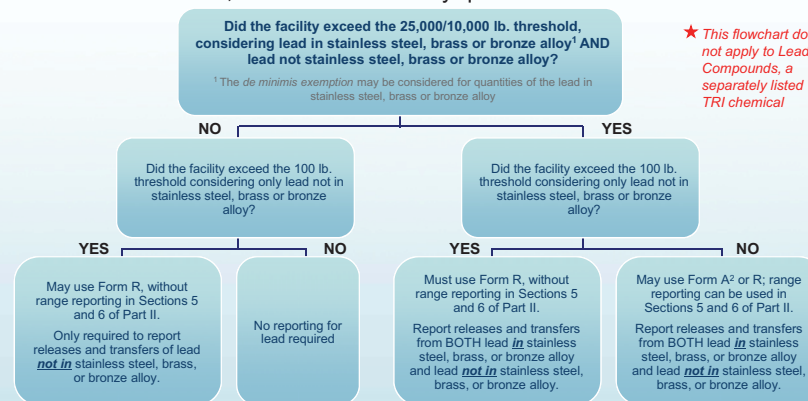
Did the facility exceed the 25,000/10,000 lb. threshold, considering lead in stainless steel, brass or bronze alloy¹ AND lead not stainless steel, brass or bronze alloy?

¹ The de minimis exemption may be considered for quantities of the lead in stainless steel, brass or bronze alloy

★ This flowchart do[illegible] not apply to Lea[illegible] Compounds, a separately listed TRI chemical

NO

YES

Did the facility exceed the 100 lb. threshold considering only lead not in stainless steel, brass or bronze alloy?

Did the facility exceed the 100 lb. threshold considering only lead not in stainless steel, brass or bronze alloy?

YES

NO

YES

NO

May use Form R, without range reporting in Sections 5 and 6 of Part II.

Only required to report releases and transfers of lead not in stainless steel, brass, or bronze alloy.

No reporting for lead required

Must use Form R, without range reporting in Sections 5 and 6 of Part II.

Report releases and transfers from BOTH lead in stainless steel, brass, or bronze alloy and lead not in stainless steel, brass, or bronze alloy.

May use Form A² or R; range reporting can be used in Sections 5 and 6 of Part II.

Report releases and transfers from BOTH lead in stainless steel, brass, or bronze alloy and lead not in stainless steel, brass, or bronze alloy.